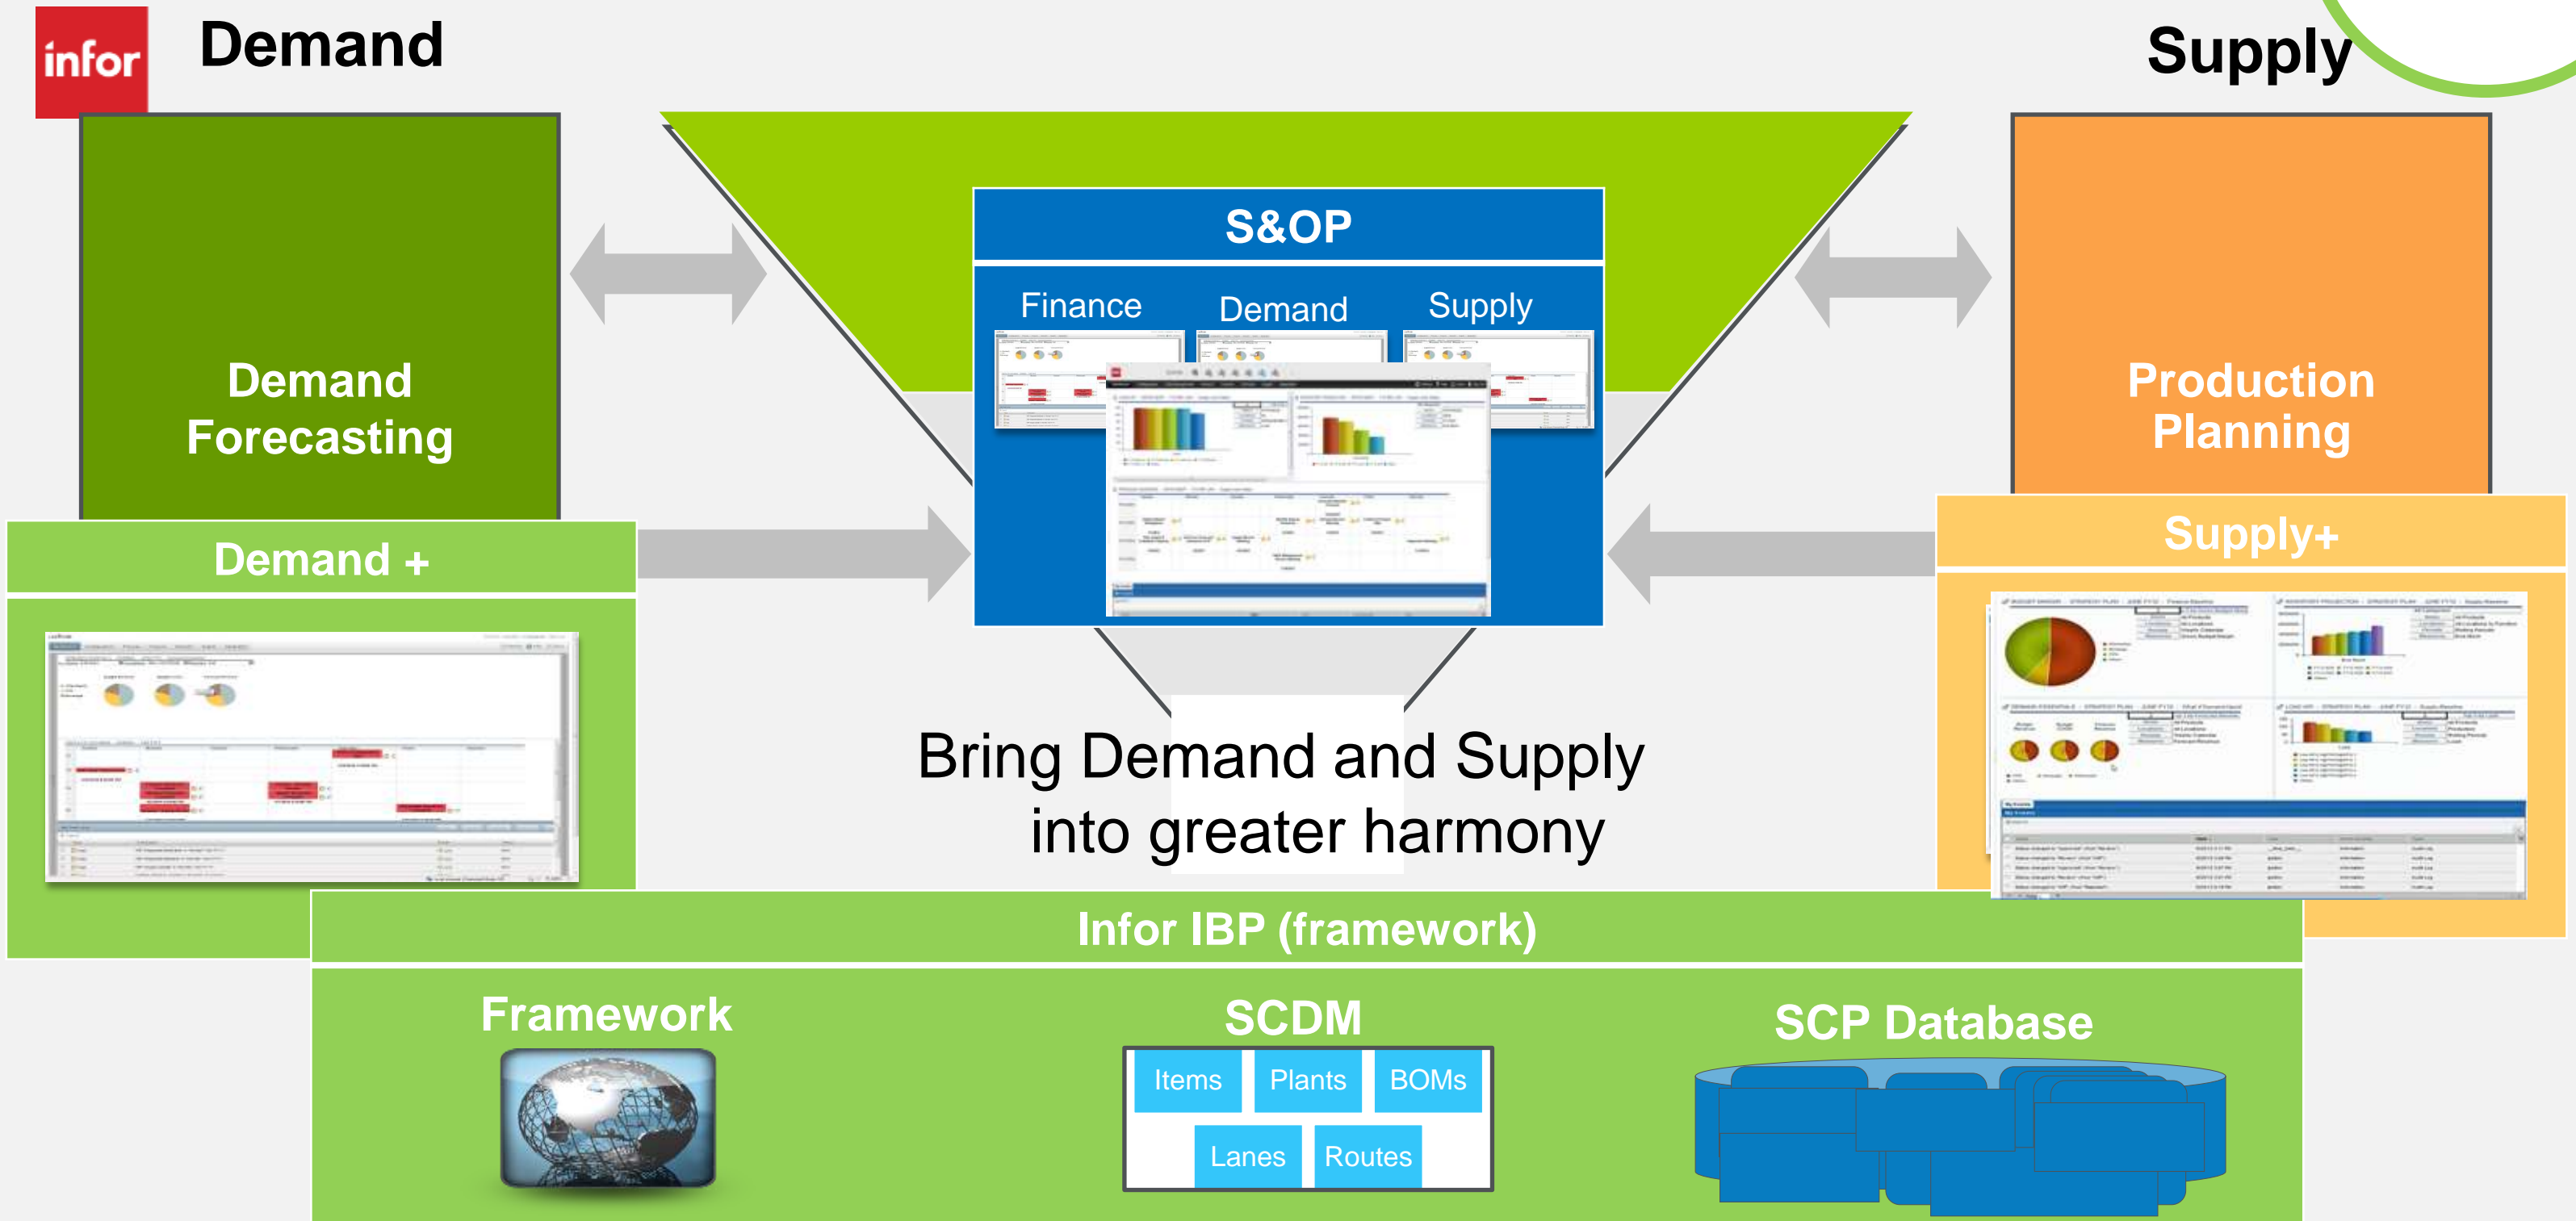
infor

Demand

Supply

Demand Forecasting

S&OP

Finance Demand Supply

Production Planning

Demand +

Supply+

Bring Demand and Supply into greater harmony

Infor IBP (framework)

Framework

SCDM

Items Plants BOMs

Lanes Routes

SCP Database